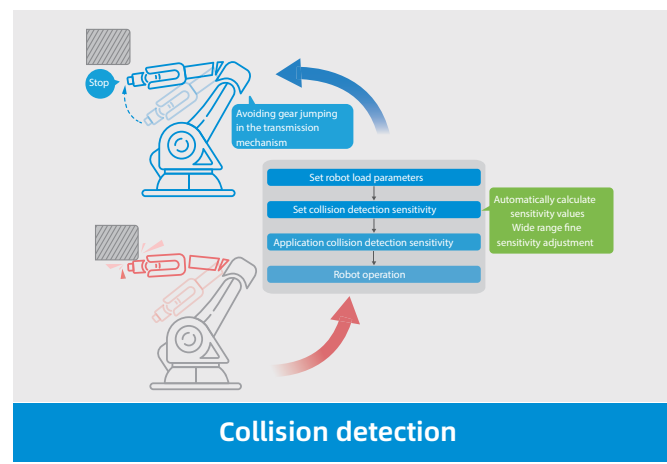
Stop

Avoiding gear jumping in the transmission mechanism

Set robot load parameters

Set collision detection sensitivity

Application collision detection sensitivity

Robot operation

Automatically calculate sensitivity values
Wide range fine sensitivity adjustment

Collision detection